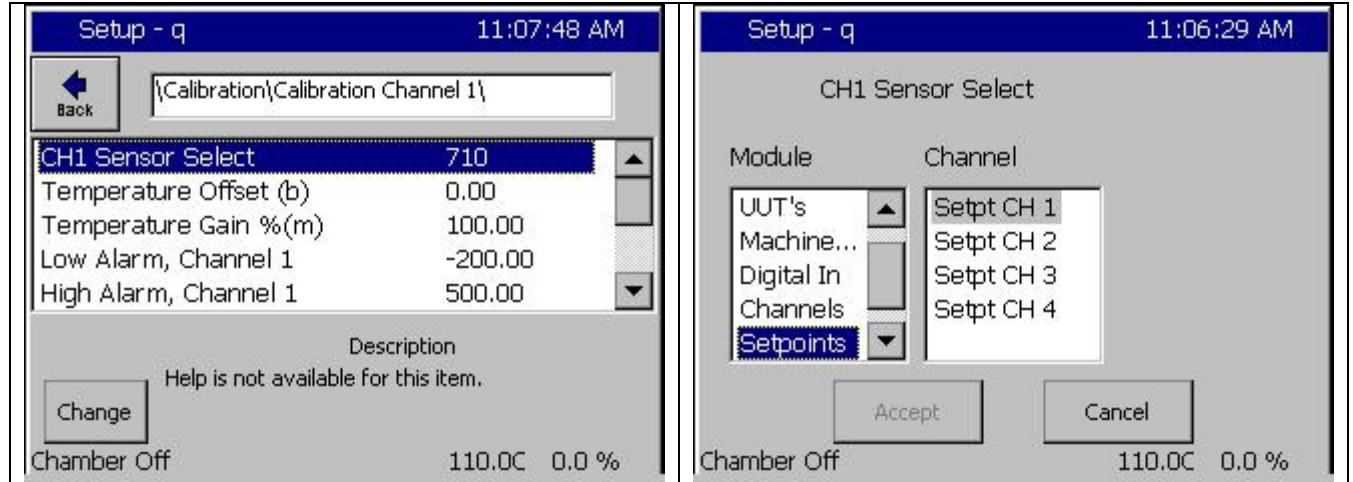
Setup - q 11:07:48 AM

Back

\Calibration\Calibration Channel 1\

| | |
|---|---|
| CH1 Sensor Select | 710 |
| Temperature Offset (b) | 0.00 |
| Temperature Gain %(m) | 100.00 |
| Low Alarm, Channel 1 | -200.00 |
| High Alarm, Channel 1 | 500.00 |

Description

Help is not available for this item.

Change

Chamber Off 110.0C 0.0 %

Setup - q 11:06:29 AM

CH1 Sensor Select

Module

UUT's
Machine...
Digital In
Channels
Setpoints

Channel

Setpt CH 1
Setpt CH 2
Setpt CH 3
Setpt CH 4

Accept

Cancel

Chamber Off 110.0C 0.0 %